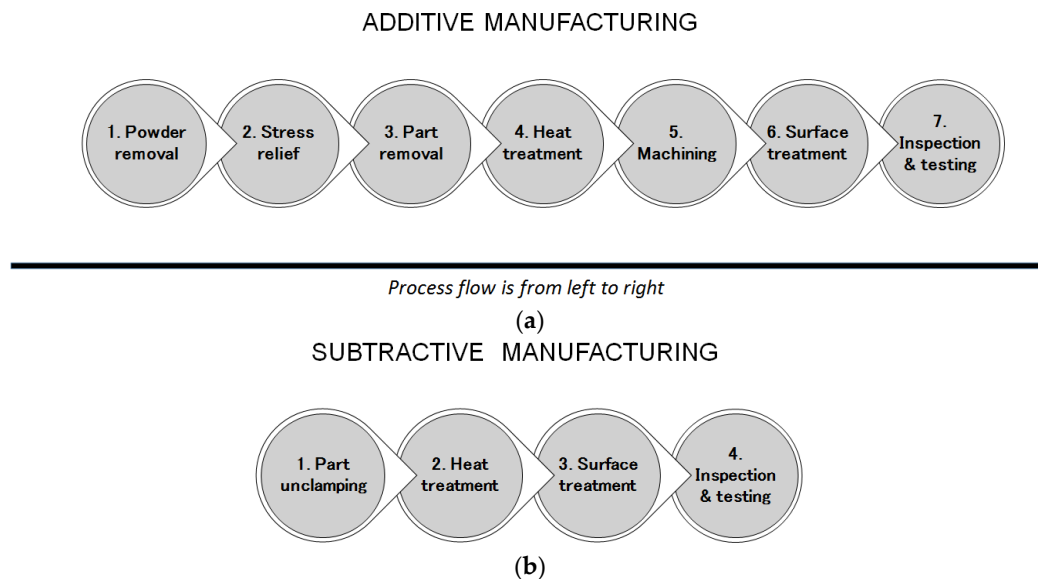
ADDITIVE MANUFACTURING

1. Powder removal

2. Stress relief

3. Part removal

4. Heat treatment

5. Machining

6. Surface treatment

7. Inspection & testing

Process flow is from left to right

(a)

SUBTRACTIVE MANUFACTURING

1. Part unclamping

2. Heat treatment

3. Surface treatment

4. Inspection & testing

(b)